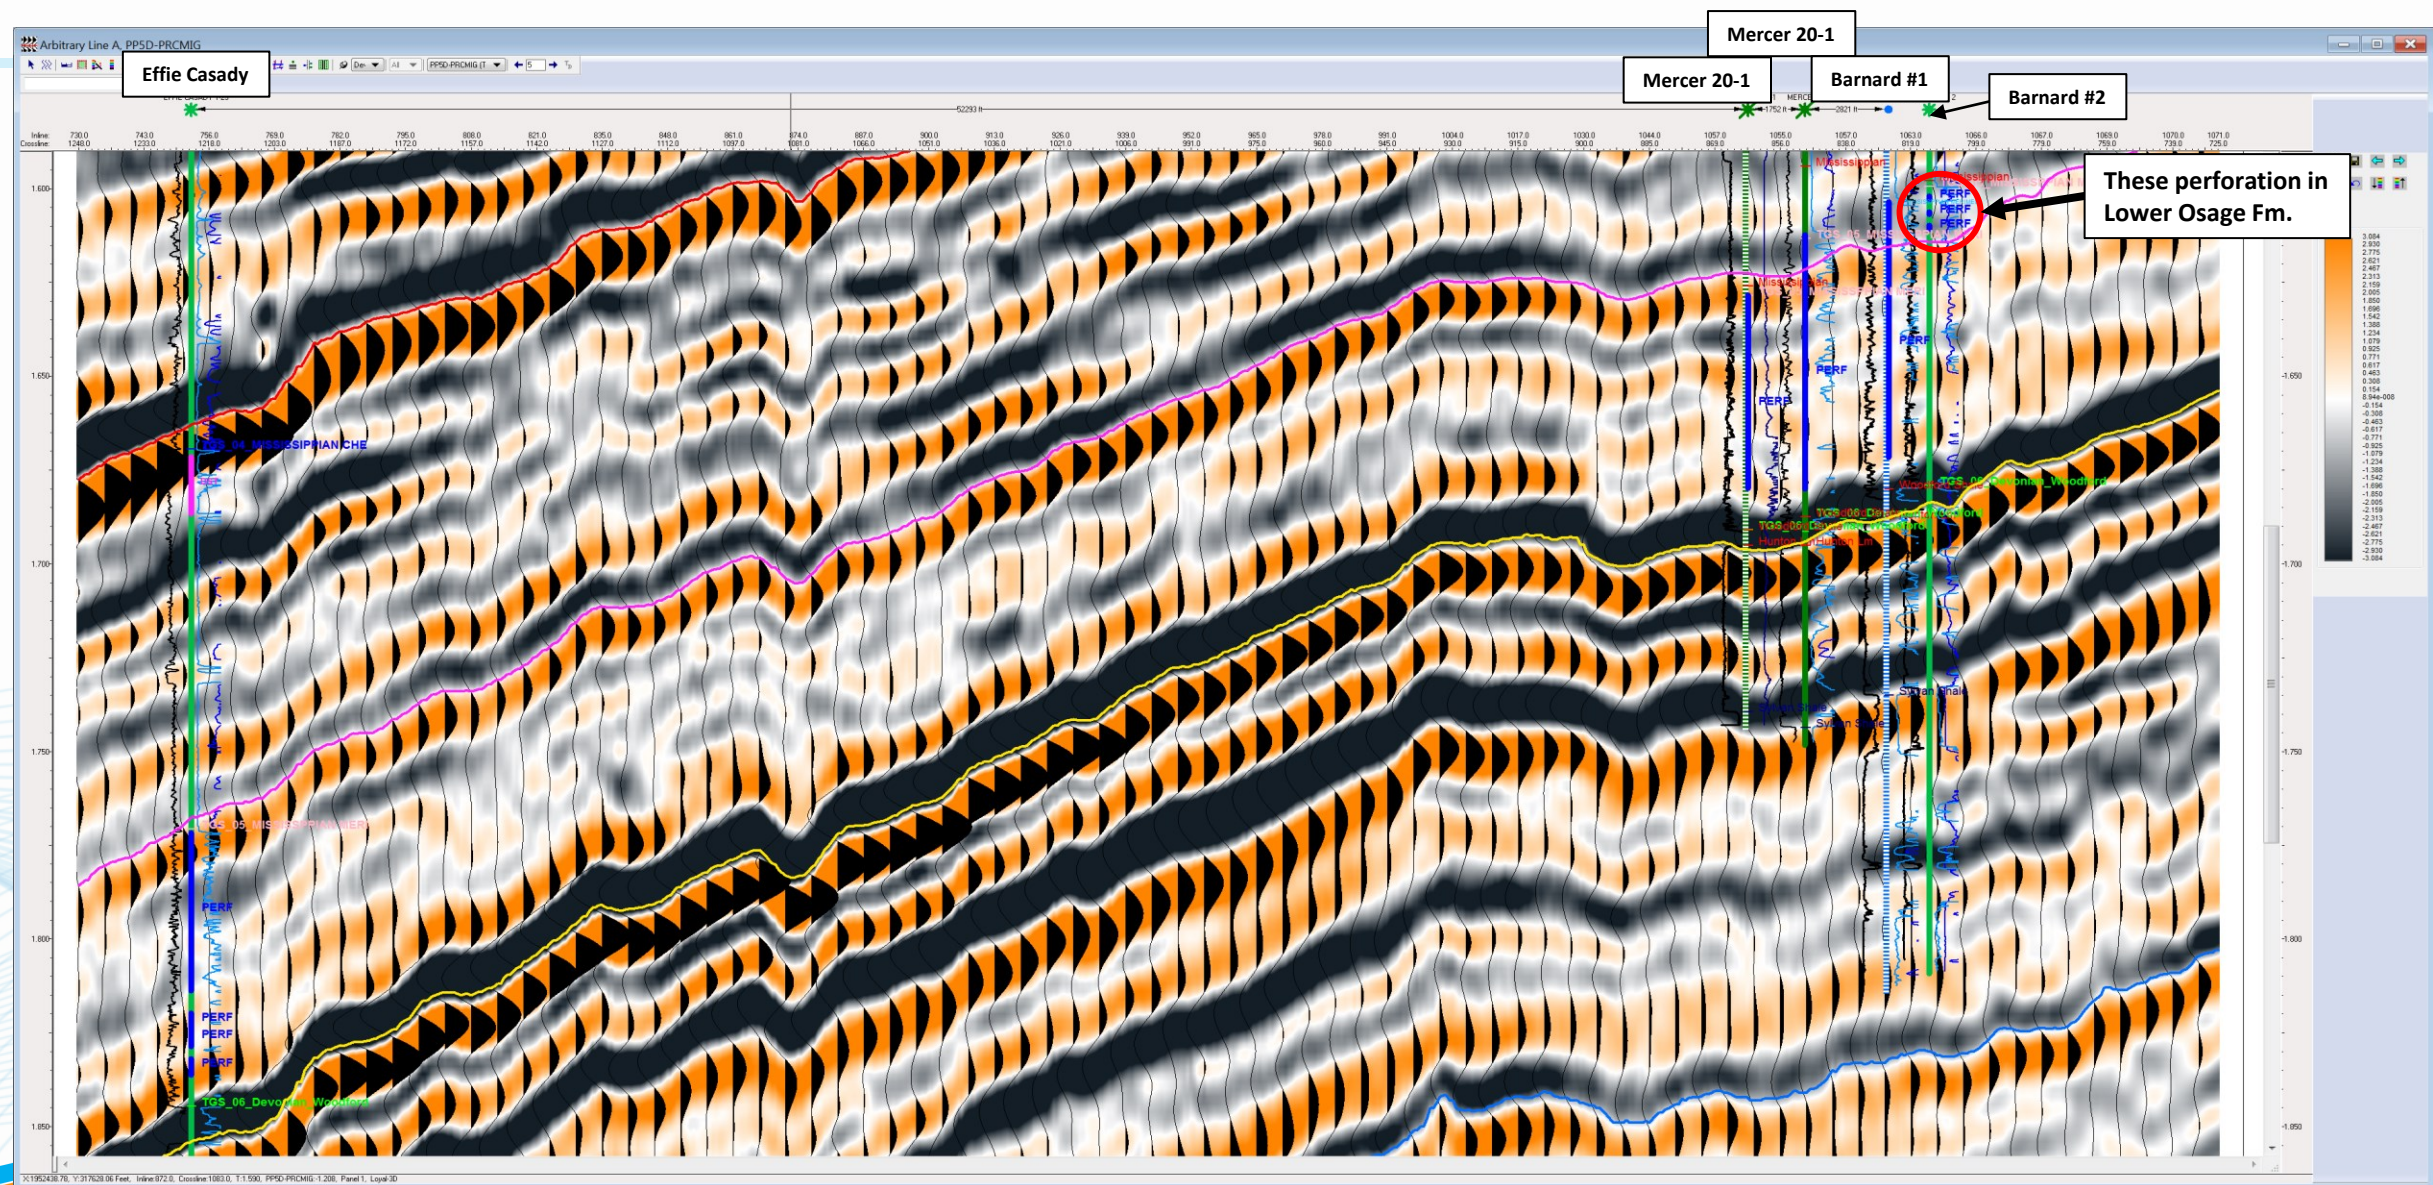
Arbitrary Line A, PP5D-PRCMIG

Effie Casady

Mercer 20-1

Mercer 20-1

Barnard #1

Barnard #2

These perforation in Lower Osage Fm.

52293 ft

1752 ft

2821 ft

Inline: 730.0 743.0 756.0 769.0 782.0 795.0 808.0 821.0 835.0 848.0 861.0 874.0 887.0 900.0 913.0 926.0 939.0 952.0 965.0 978.0 991.0 1004.0 1017.0 1030.0 1044.0 1057.0 1055.0 1057.0 1063.0 1066.0 1067.0 1069.0 1070.0 1071.0

Crossline: 1248.0 1233.0 1218.0 1203.0 1187.0 1172.0 1157.0 1142.0 1127.0 1112.0 1097.0 1081.0 1066.0 1051.0 1036.0 1021.0 1006.0 991.0 975.0 960.0 945.0 930.0 915.0 900.0 885.0 869.0 856.0 838.0 819.0 799.0 779.0 759.0 739.0 725.0

1.600

1.650

1.700

1.750

1.800

1.850

TGS_04_MISSISSIPPIAN CHE

TGS_05_MISSISSIPPIAN MER

PERF

PERF

PERF

PERF

TGS_06_Devonian_Woodford

Mississippian

Mississippian

PERF

PERF

PERF

PERF

PERF

PERF

TGS_06_Devonian_Woodford

Woodford

Hunton

Sylvan Shale

Sylvan Shale

-1.650

-1.700

-1.750

-1.800

-1.850

3.084
2.930
2.775
2.621
2.467
2.313
2.159
2.005
1.850
1.696
1.542
1.388
1.234
1.079
0.925
0.771
0.617
0.463
0.308
0.154
8.94e-008
-0.154
-0.308
-0.463
-0.617
-0.771
-0.925
-1.079
-1.234
-1.388
-1.542
-1.696
-1.850
-2.005
-2.159
-2.313
-2.467
-2.621
-2.775
-2.930
-3.084

X:1952438.78, Y:317628.06 Feet, Inline:872.0, Crossline:1083.0, T:1.590, PP5D-PRCMIG:-1.208, Panel 1, Loyal-3D